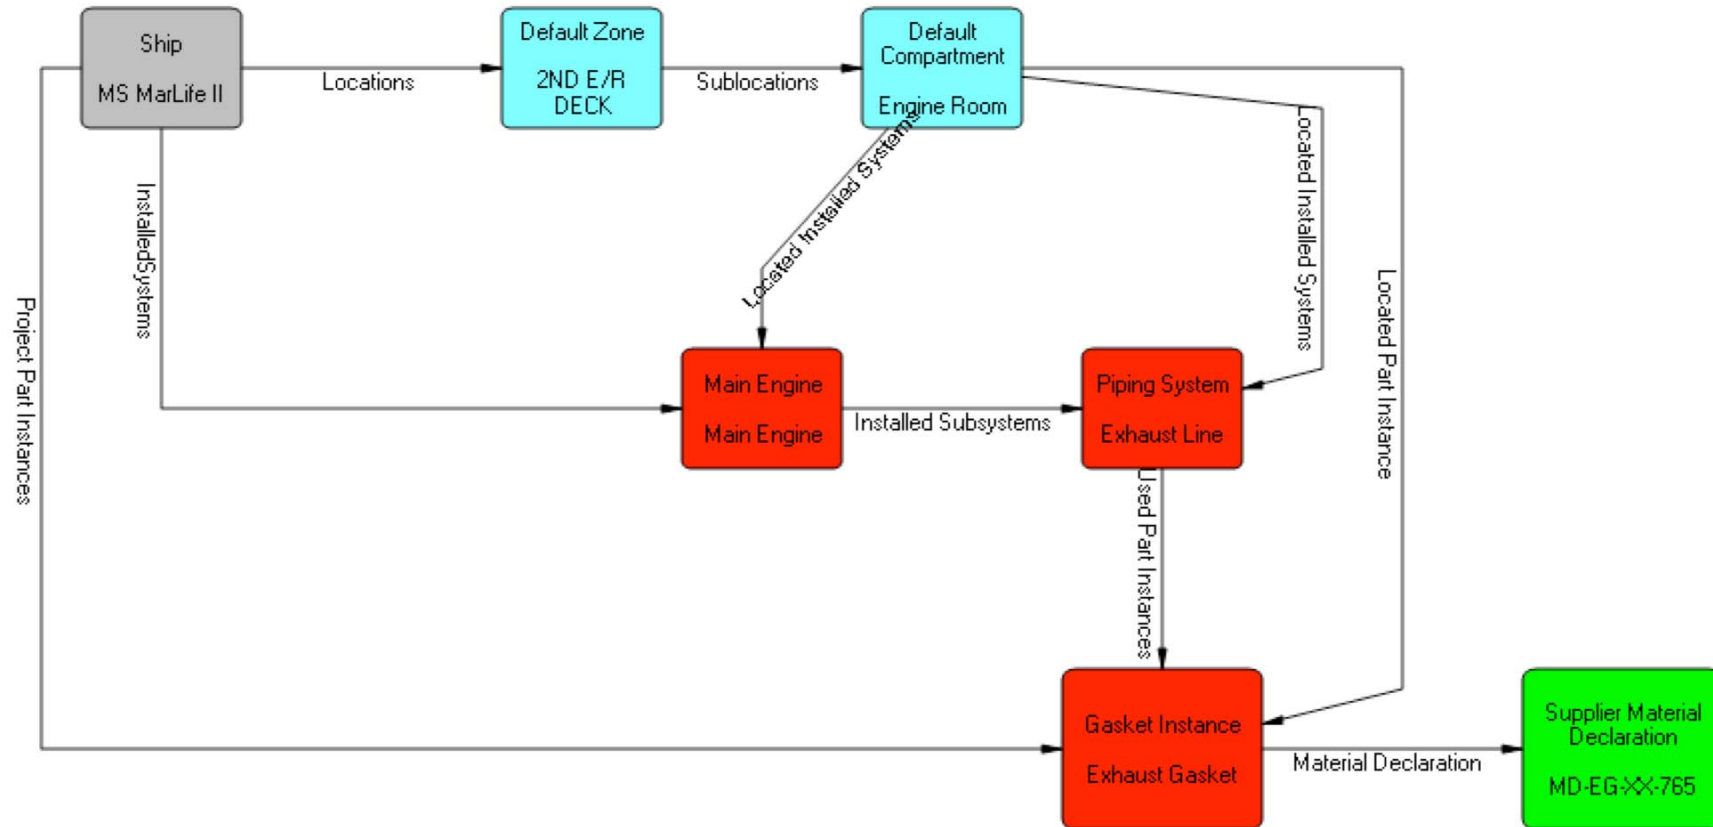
Ship

MS MarLife II

Locations

Default Zone

2ND E/R DECK

Sublocations

Default Compartment

Engine Room

InstalledSystems

Project Part Instances

Located Installed Systems

Located Installed Systems

Located Part Instance

Main Engine

Main Engine

Installed Subsystems

Piping System

Exhaust Line

Used Part Instances

Gasket Instance

Exhaust Gasket

Material Declaration

Supplier Material Declaration

MD-EG-XX-765